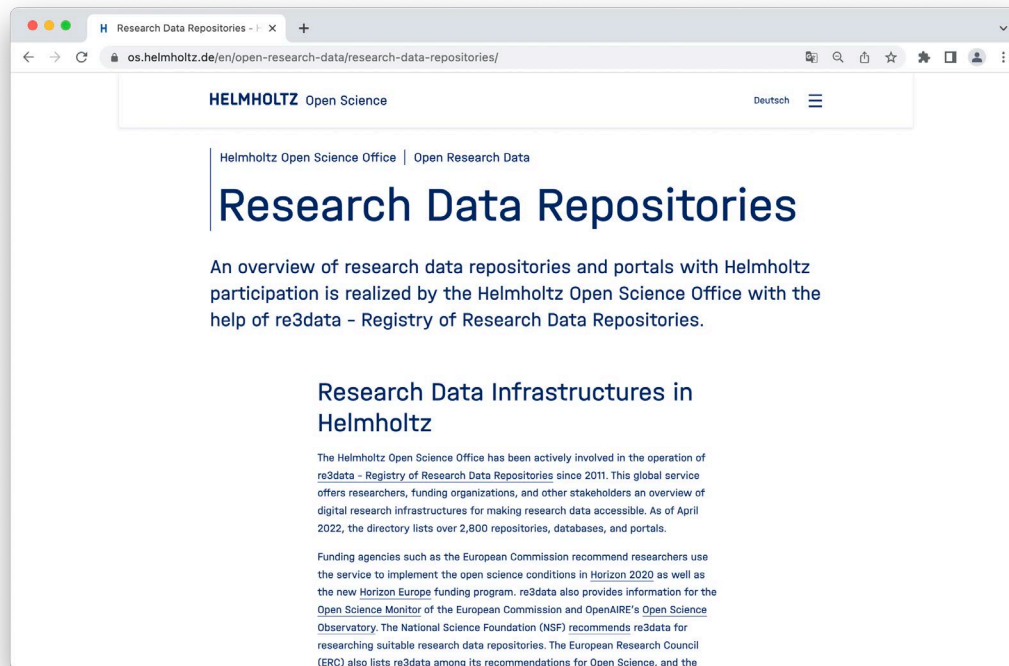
H Research Data Repositories - H ×
+

os.helmholtz.de/en/open-research-data/research-data-repositories/

HELMHOLTZ Open Science

Deutsch

Helmholtz Open Science Office | Open Research Data

Research Data Repositories

An overview of research data repositories and portals with Helmholtz participation is realized by the Helmholtz Open Science Office with the help of re3data - Registry of Research Data Repositories.

Research Data Infrastructures in Helmholtz

The Helmholtz Open Science Office has been actively involved in the operation of re3data - Registry of Research Data Repositories since 2011. This global service offers researchers, funding organizations, and other stakeholders an overview of digital research infrastructures for making research data accessible. As of April 2022, the directory lists over 2,800 repositories, databases, and portals.

Funding agencies such as the European Commission recommend researchers use the service to implement the open science conditions in Horizon 2020 as well as the new Horizon Europe funding program. re3data also provides information for the Open Science Monitor of the European Commission and OpenAIRE's Open Science Observatory. The National Science Foundation (NSF) recommends re3data for researching suitable research data repositories. The European Research Council (ERC) also lists re3data among its recommendations for Open Science, and the